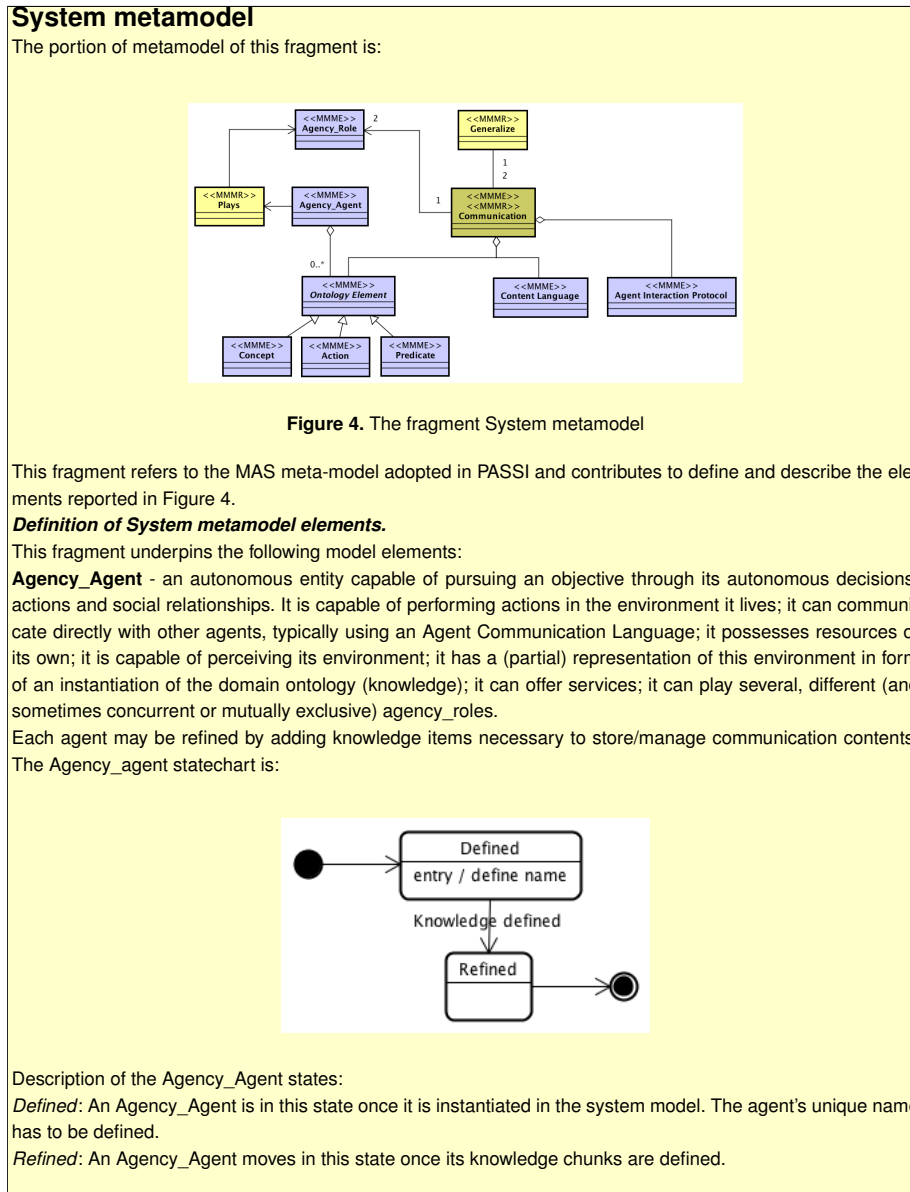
**System metamodel**

The portion of metamodel of this fragment is:

<<MMME>> Agency_Role
2
<<MMMR>> Generalize
1
2
<<MMMR>> Plays
<<MMME>> Agency_Agent
1
<<MMME>> <<MMMR>> Communication
0..*
<<MMME>> Ontology Element
<<MMME>> Content Language
<<MMME>> Agent Interaction Protocol
<<MMME>> Concept
<<MMME>> Action
<<MMME>> Predicate

**Figure 4.** The fragment System metamodel

This fragment refers to the MAS meta-model adopted in PASSI and contributes to define and describe the ele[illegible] ments reported in Figure 4.

***Definition of System metamodel elements.***

This fragment underpins the following model elements:

**Agency_Agent** - an autonomous entity capable of pursuing an objective through its autonomous decision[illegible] actions and social relationships. It is capable of performing actions in the environment it lives; it can communi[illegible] cate directly with other agents, typically using an Agent Communication Language; it possesses resources o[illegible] its own; it is capable of perceiving its environment; it has a (partial) representation of this environment in for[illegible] of an instantiation of the domain ontology (knowledge); it can offer services; it can play several, different (an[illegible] sometimes concurrent or mutually exclusive) agency_roles.

Each agent may be refined by adding knowledge items necessary to store/manage communication content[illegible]
The Agency_agent statechart is:

Defined
entry / define name
Knowledge defined
Refined

Description of the Agency_Agent states:

*Defined*: An Agency_Agent is in this state once it is instantiated in the system model. The agent's unique nam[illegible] has to be defined.

*Refined*: An Agency_Agent moves in this state once its knowledge chunks are defined.